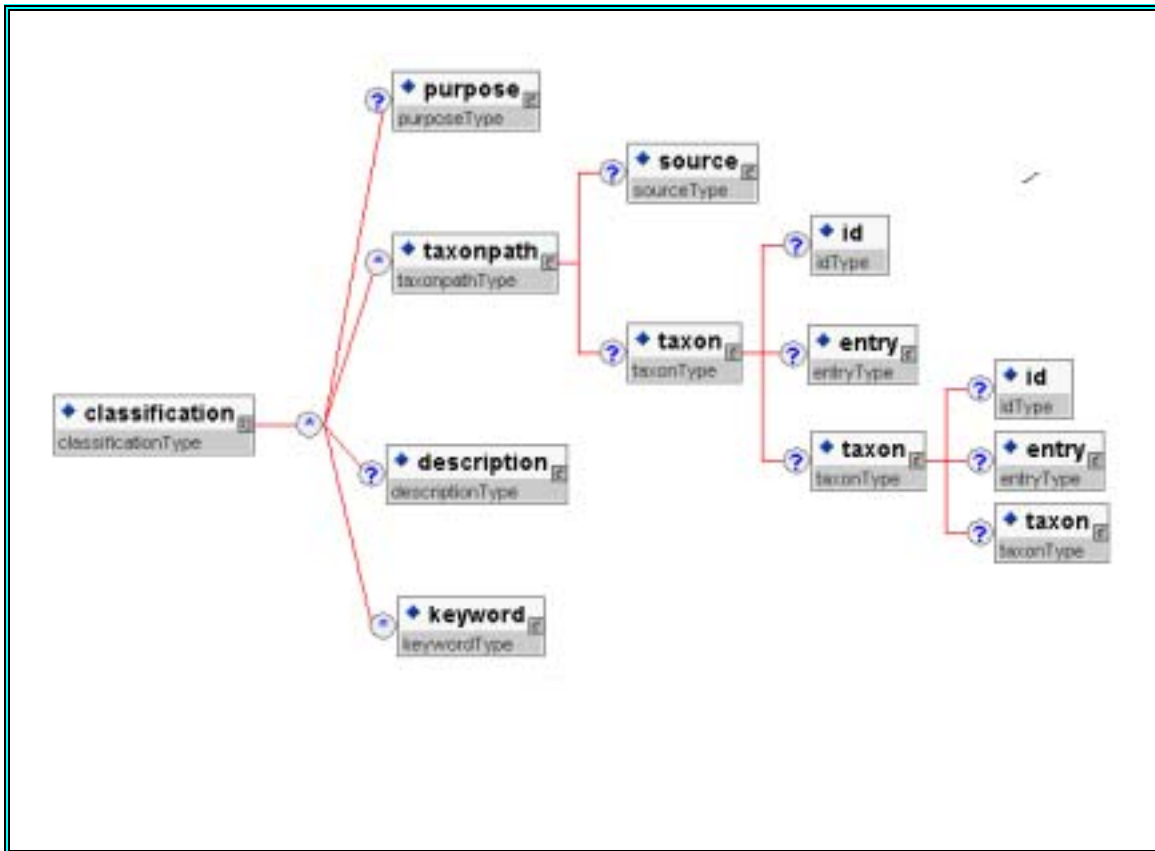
classification
classificationType

purpose
purposeType

taxonpath
taxonpathType

source
sourceType

taxon
taxonType

id
idType

entry
entryType

taxon
taxonType

id
idType

entry
entryType

taxon
taxonType

description
descriptionType

keyword
keywordType